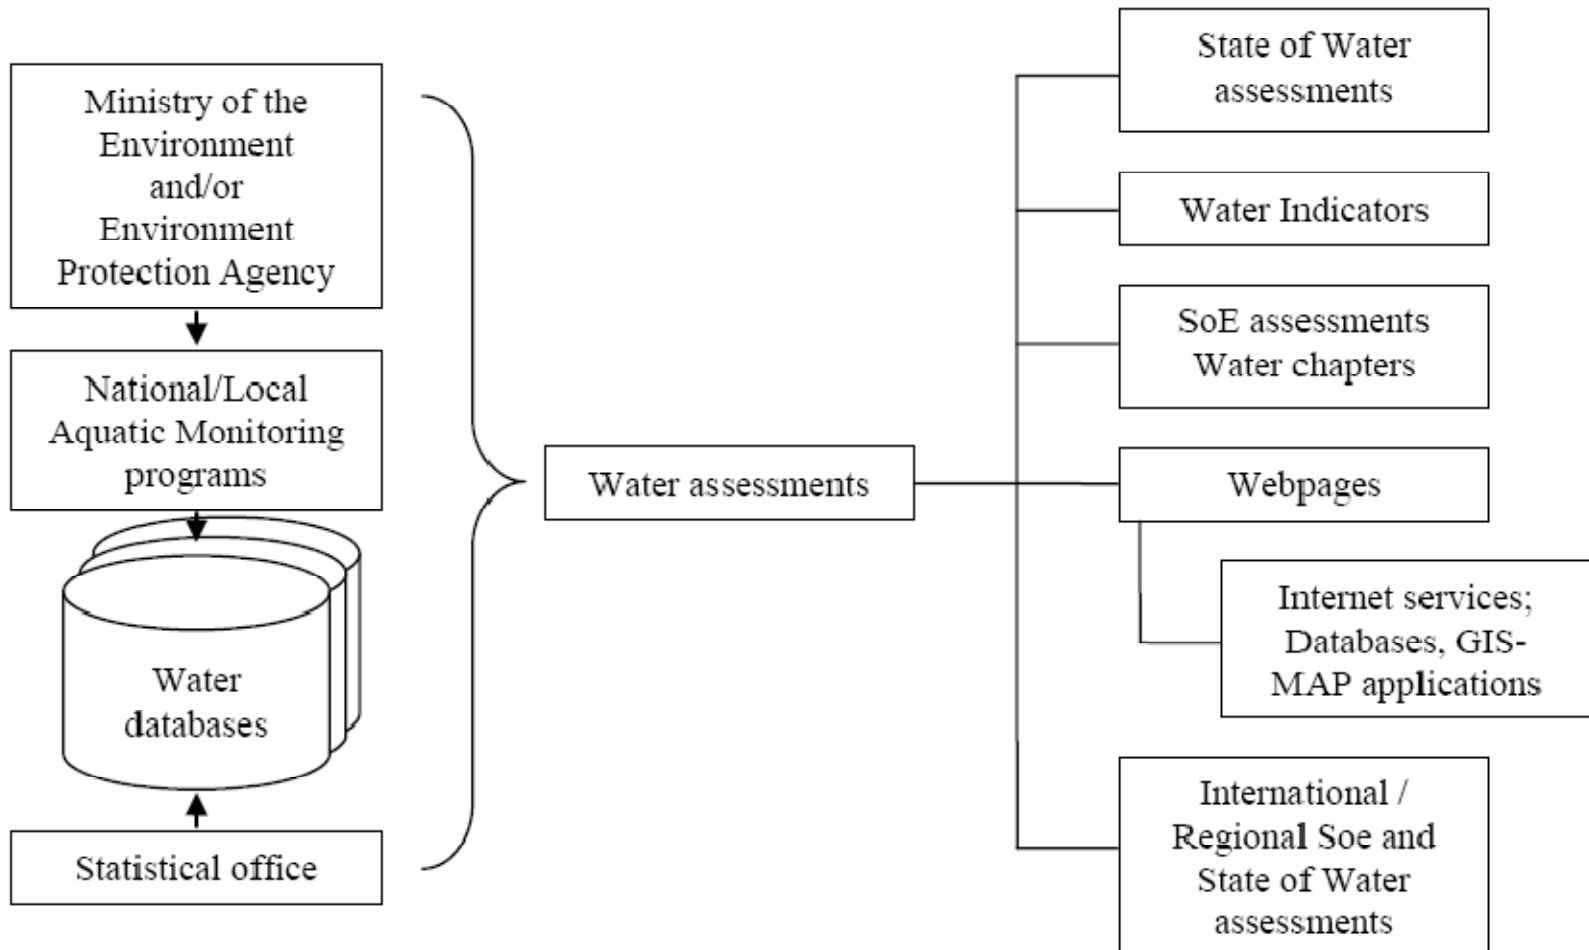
Ministry of the Environment and/or Environment Protection Agency

National/Local Aquatic Monitoring programs

Water databases

Statistical office

Water assessments

State of Water assessments

Water Indicators

SoE assessments Water chapters

Webpages

Internet services; Databases, GIS-MAP applications

International / Regional Soe and State of Water assessments